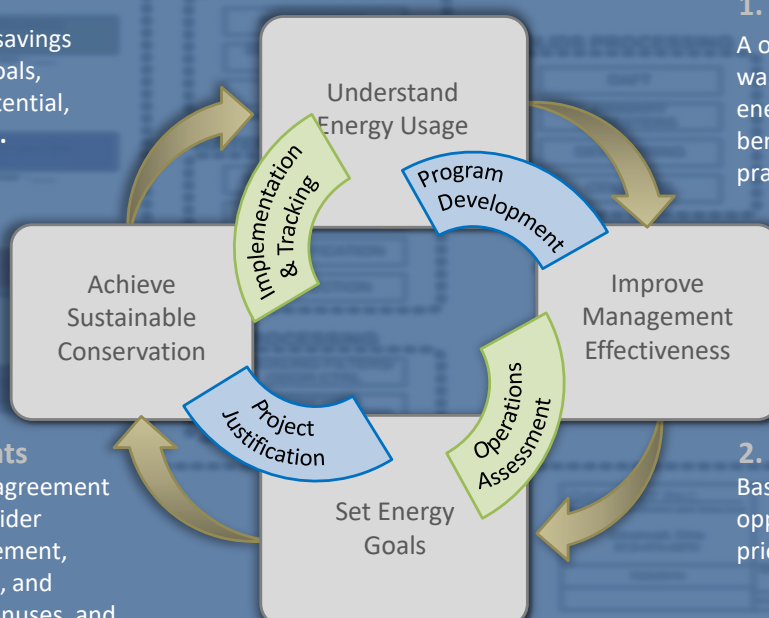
savings
oals,
tential,
.

nts
agreement
sider
ement,
, and
nuses, and

1.
A o
wa
ene
ber
pra

2.
Bas
opp
pri

Understand Energy Usage

Program Development

Improve Management Effectiveness

Operations Assessment

Set Energy Goals

Project Justification

Achieve Sustainable Conservation

Implementation & Tracking